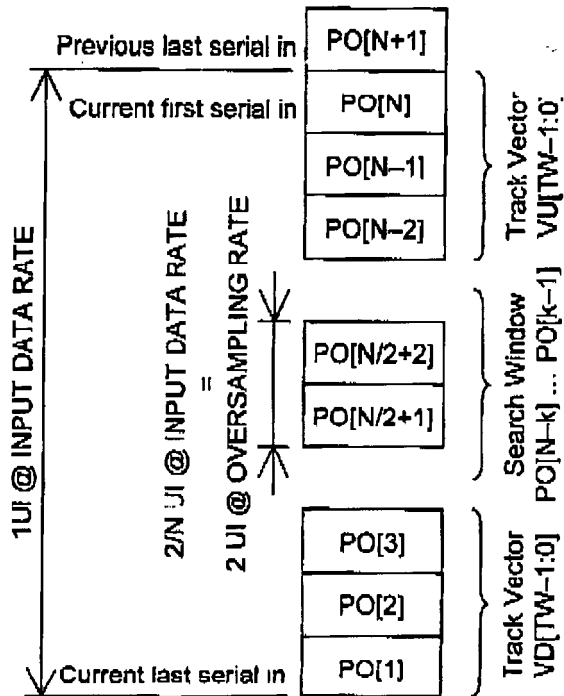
Previous last serial in
PO[N+1]
Current first serial in
PO[N]
PO[N–1]
PO[N–2]
Track Vector VU[TW–1:0]
1UI @ INPUT DATA RATE
2/N UI @ INPUT DATA RATE
=
2 UI @ OVERSAMPLING RATE
PO[N/2+2]
PO[N/2+1]
Search Window PO[N–k] ... PO[k–1]
PO[3]
PO[2]
Current last serial in
PO[1]
Track Vector VD[TW–1:0]